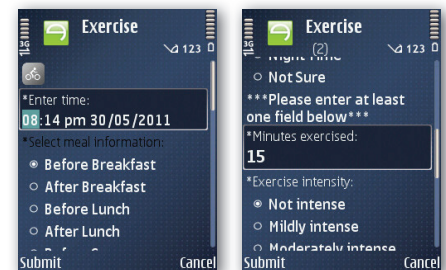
3G Exercise 123

*Enter time:
08:14 pm 30/05/2011
*Select meal information:
Before Breakfast
After Breakfast
Before Lunch
After Lunch
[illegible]

Submit Cancel

3G Exercise (2) 123

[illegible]
Not Sure
***Please enter at least one field below***
*Minutes exercised:
15
*Exercise intensity:
Not intense
Mildly intense
Moderately intense

Submit Cancel